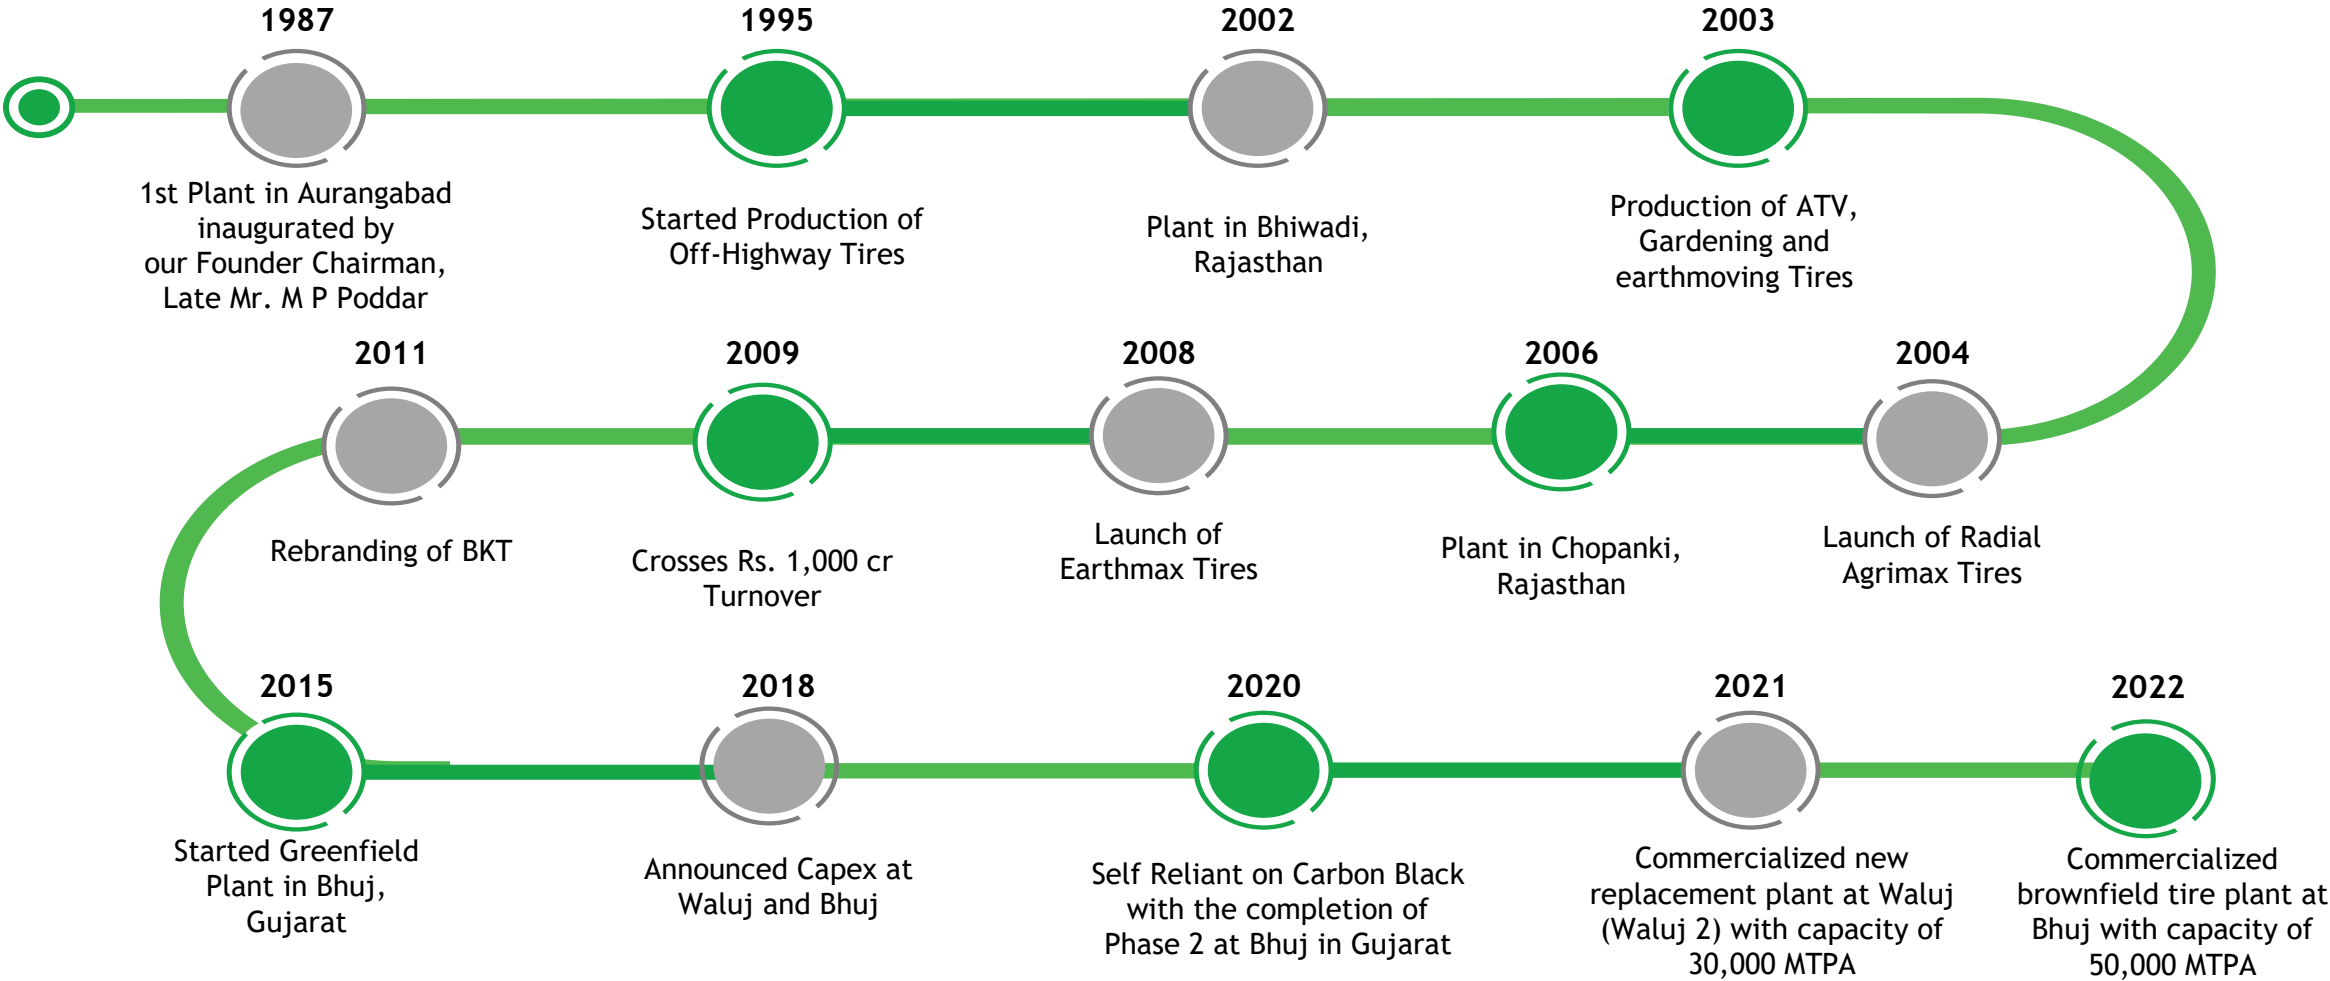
1987

1st Plant in Aurangabad inaugurated by our Founder Chairman, Late Mr. M P Poddar

1995

Started Production of Off-Highway Tires

2002

Plant in Bhiwadi, Rajasthan

2003

Production of ATV, Gardening and earthmoving Tires

2011

Rebranding of BKT

2009

Crosses Rs. 1,000 cr Turnover

2008

Launch of Earthmax Tires

2006

Plant in Chopanki, Rajasthan

2004

Launch of Radial Agrimax Tires

2015

Started Greenfield Plant in Bhuj, Gujarat

2018

Announced Capex at Waluj and Bhuj

2020

Self Reliant on Carbon Black with the completion of Phase 2 at Bhuj in Gujarat

2021

Commercialized new replacement plant at Waluj (Waluj 2) with capacity of 30,000 MTPA

2022

Commercialized brownfield tire plant at Bhuj with capacity of 50,000 MTPA